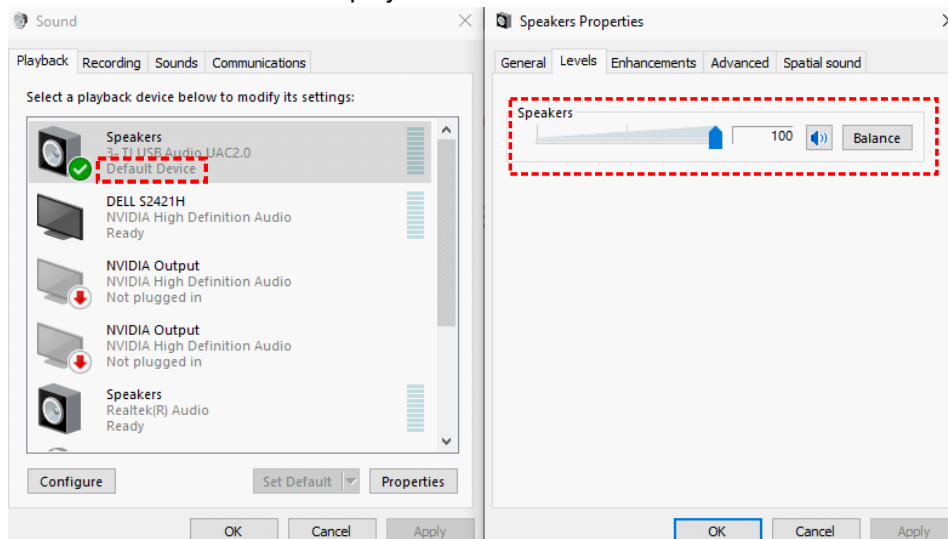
Sound

Playback | Recording | Sounds | Communications

Select a playback device below to modify its settings:

Speakers
3- TI USB Audio UAC2.0
Default Device

DELL S2421H
NVIDIA High Definition Audio
Ready

NVIDIA Output
NVIDIA High Definition Audio
Not plugged in

NVIDIA Output
NVIDIA High Definition Audio
Not plugged in

Speakers
Realtek(R) Audio
Ready

Configure | Set Default | Properties

OK | Cancel | Apply

Speakers Properties

General | Levels | Enhancements | Advanced | Spatial sound

Speakers
100
Balance

OK | Cancel | Apply